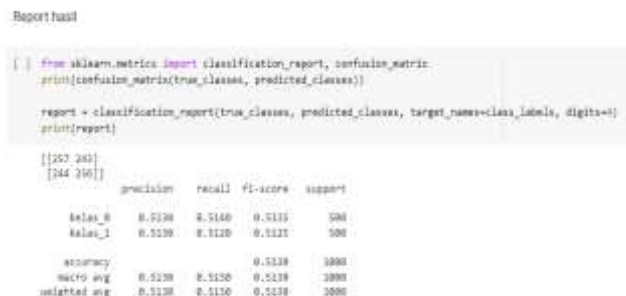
Report hasil

[ ] from sklearn.metrics import classification_report, confusion_matrix
print(confusion_matrix(true_classes, predicted_classes))

report = classification_report(true_classes, predicted_classes, target_names=class_labels, digits=4)
print(report)

[[257 243]
 [244 256]]

| | precision | recall | f1-score | support |
|---|---|---|---|---|
| kelas_0 | 0.5130 | 0.5140 | 0.5135 | 500 |
| kelas_1 | 0.5130 | 0.5120 | 0.5125 | 500 |
| | | | | |
| accuracy | | | 0.5130 | 1000 |
| macro avg | 0.5130 | 0.5130 | 0.5130 | 1000 |
| weighted avg | 0.5130 | 0.5130 | 0.5130 | 1000 |